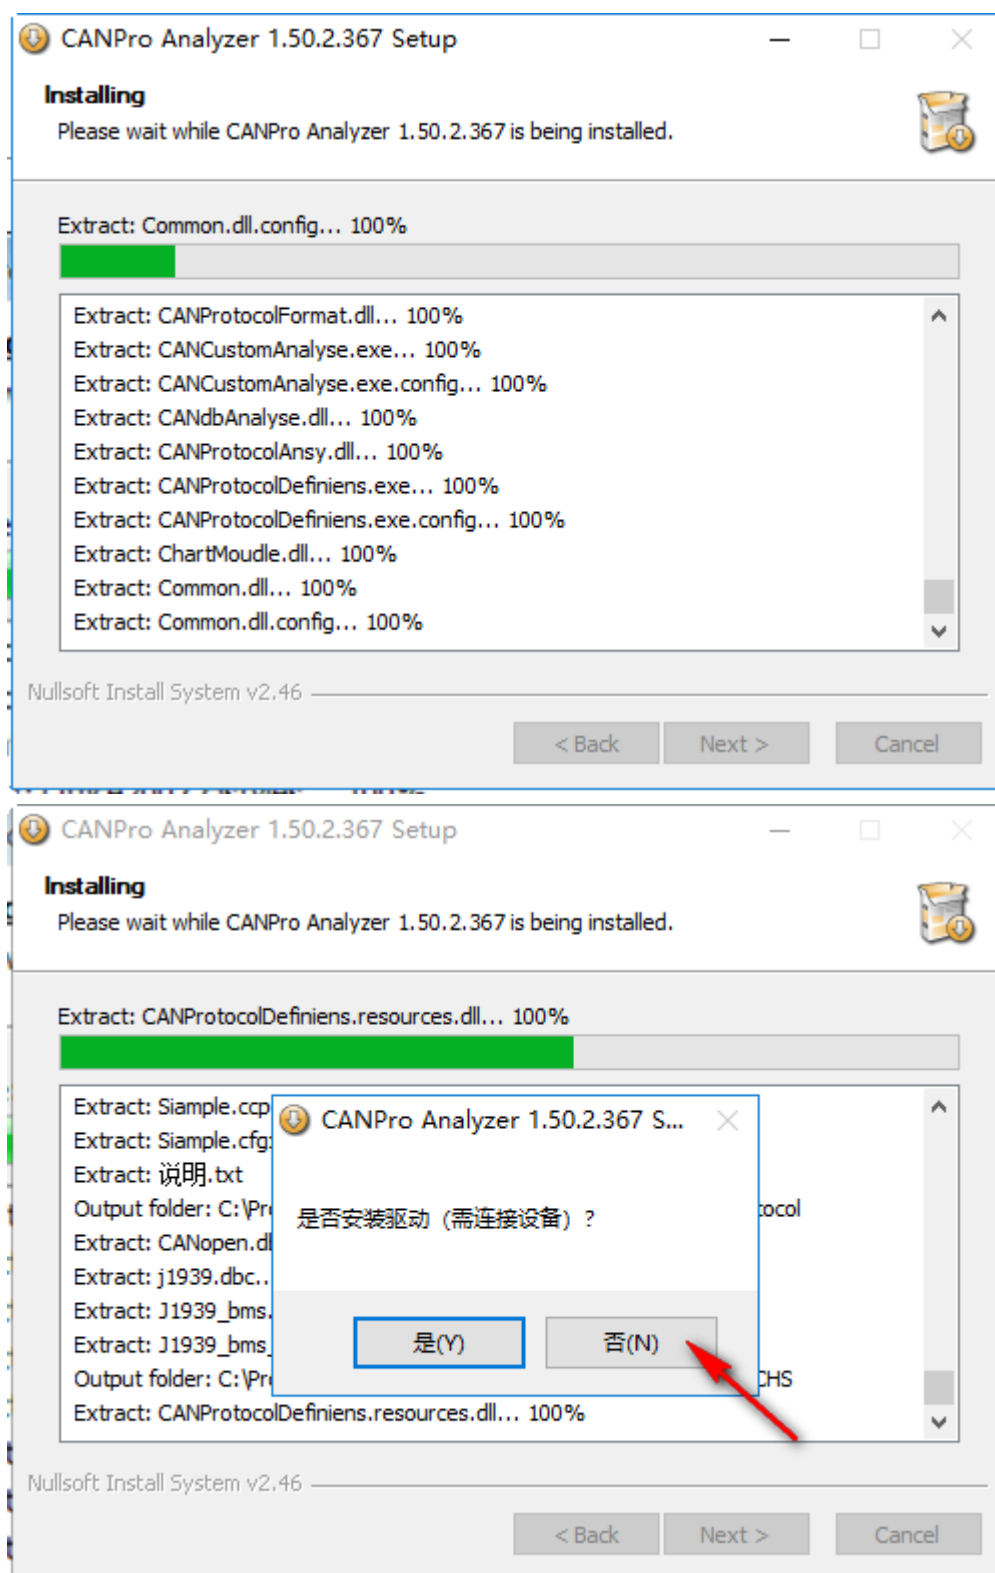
CANPro Analyzer 1.50.2.367 Setup

Installing
Please wait while CANPro Analyzer 1.50.2.367 is being installed.

Extract: Common.dll.config... 100%

Extract: CANProtocolFormat.dll... 100%
Extract: CANCustomAnalyse.exe... 100%
Extract: CANCustomAnalyse.exe.config... 100%
Extract: CANdbAnalyse.dll... 100%
Extract: CANProtocolAnsy.dll... 100%
Extract: CANProtocolDefiniens.exe... 100%
Extract: CANProtocolDefiniens.exe.config... 100%
Extract: ChartMoudle.dll... 100%
Extract: Common.dll... 100%
Extract: Common.dll.config... 100%

Nullsoft Install System v2.46

< Back Next > Cancel

CANPro Analyzer 1.50.2.367 Setup

Installing
Please wait while CANPro Analyzer 1.50.2.367 is being installed.

Extract: CANProtocolDefiniens.resources.dll... 100%

Extract: Siample.ccp
Extract: Siample.cfg
Extract: 说明.txt
Output folder: C:\Pr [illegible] ocol
Extract: CANopen.dl
Extract: j1939.dbc..
Extract: J1939_bms.
Extract: J1939_bms
Output folder: C:\Pr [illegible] HS
Extract: CANProtocolDefiniens.resources.dll... 100%

CANPro Analyzer 1.50.2.367 S...
是否安装驱动（需连接设备）？
是(Y) 否(N)

Nullsoft Install System v2.46

< Back Next > Cancel